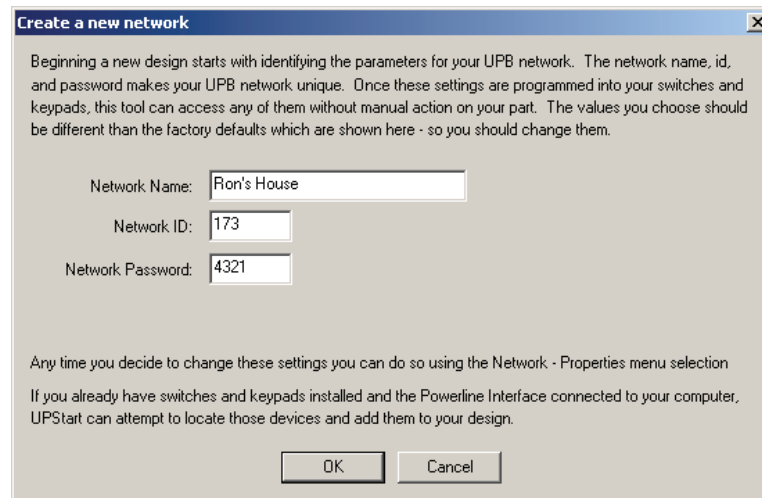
Create a new network

Beginning a new design starts with identifying the parameters for your UPB network. The network name, id, and password makes your UPB network unique. Once these settings are programmed into your switches and keypads, this tool can access any of them without manual action on your part. The values you choose should be different than the factory defaults which are shown here - so you should change them.

Network Name: Ron's House

Network ID: 173

Network Password: 4321

Any time you decide to change these settings you can do so using the Network - Properties menu selection

If you already have switches and keypads installed and the Powerline Interface connected to your computer, UPStart can attempt to locate those devices and add them to your design.

OK Cancel